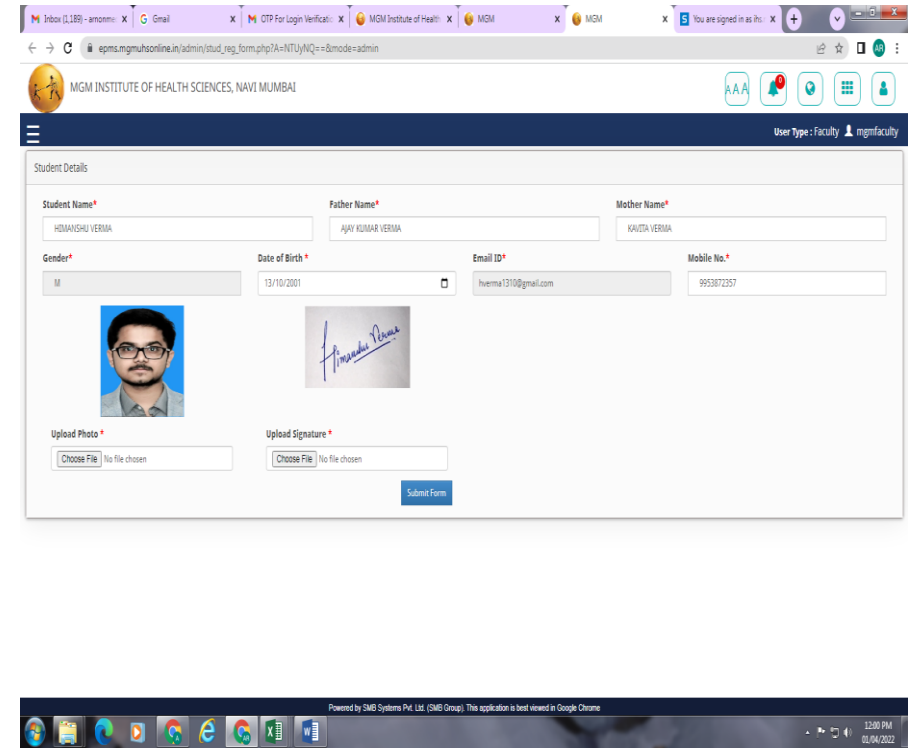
M Inbox (1,189) - amonme × G Gmail × M OTP For Login Verificatio × MGM Institute of Health × MGM × MGM × S You are signed in as ihs × +

epms.mgmuhsonline.in/admin/stud_reg_form.php?A=NTUyNQ==&mode=admin

AR

MGM INSTITUTE OF HEALTH SCIENCES, NAVI MUMBAI

AAA 0

User Type : Faculty mgmfaculty

Student Details

Student Name*
HIMANSHU VERMA

Father Name*
AJAY KUMAR VERMA

Mother Name*
KAVITA VERMA

Gender*
M

Date of Birth *
13/10/2001

Email ID*
hverma1310@gmail.com

Mobile No.*
9953872357

Himanshu Verma

Upload Photo *
Choose File No file chosen

Upload Signature *
Choose File No file chosen

Submit Form

Powered by SMB Systems Pvt. Ltd. (SMB Group). This application is best viewed in Google Chrome

12:00 PM
01/04/2022